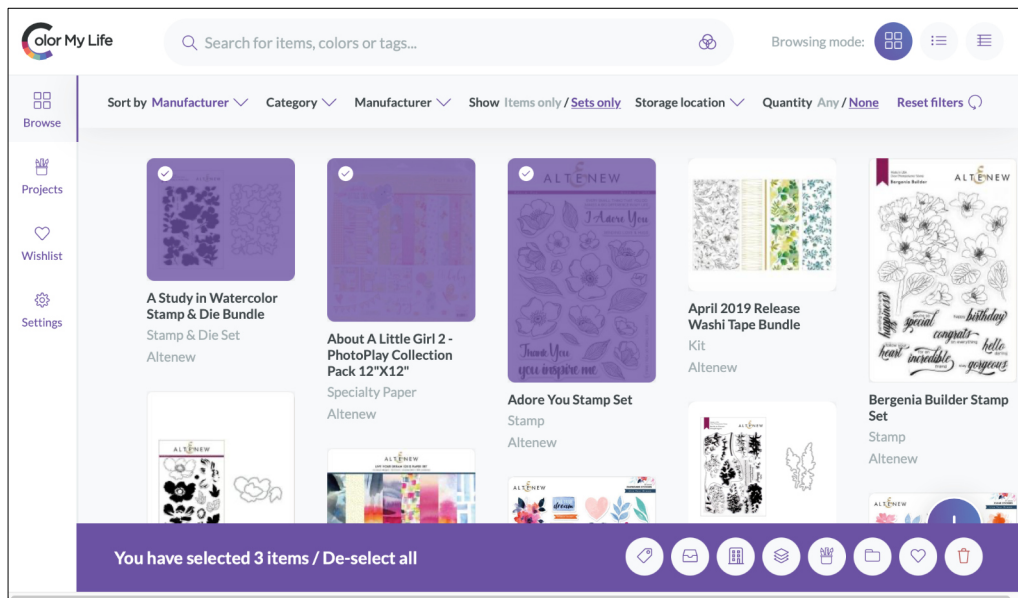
Color My Life

Search for items, colors or tags...

Browsing mode:

Browse

Projects

Wishlist

Settings

Sort by Manufacturer Category Manufacturer Show Items only / Sets only Storage location Quantity Any / None Reset filters

A Study in Watercolor Stamp & Die Bundle
Stamp & Die Set
Altenew

About A Little Girl 2 - PhotoPlay Collection Pack 12"X12"
Specialty Paper
Altenew

ALTENEW
I Adore You
Thank You
you inspire me

Adore You Stamp Set
Stamp
Altenew

April 2019 Release Washi Tape Bundle
Kit
Altenew

Bergenia Builder
ALTENEW
happiness
special
congrats
happy birthday
hello
heart
incredible
gorgeous

Bergenia Builder Stamp Set
Stamp
Altenew

ALTENEW

ALTENEW

ALTENEW

dream

You have selected 3 items / De-select all